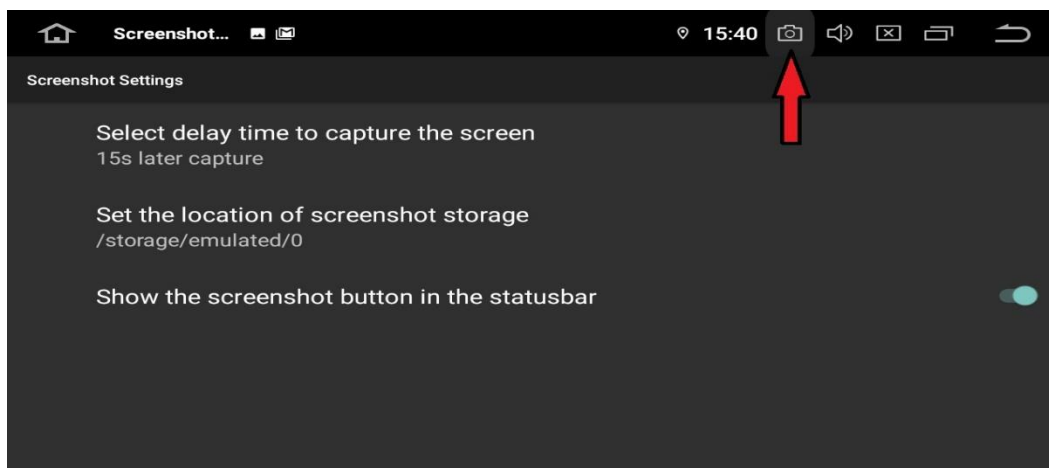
Screenshot...

15:40

Screenshot Settings

Select delay time to capture the screen
15s later capture

Set the location of screenshot storage
/storage/emulated/0

Show the screenshot button in the statusbar